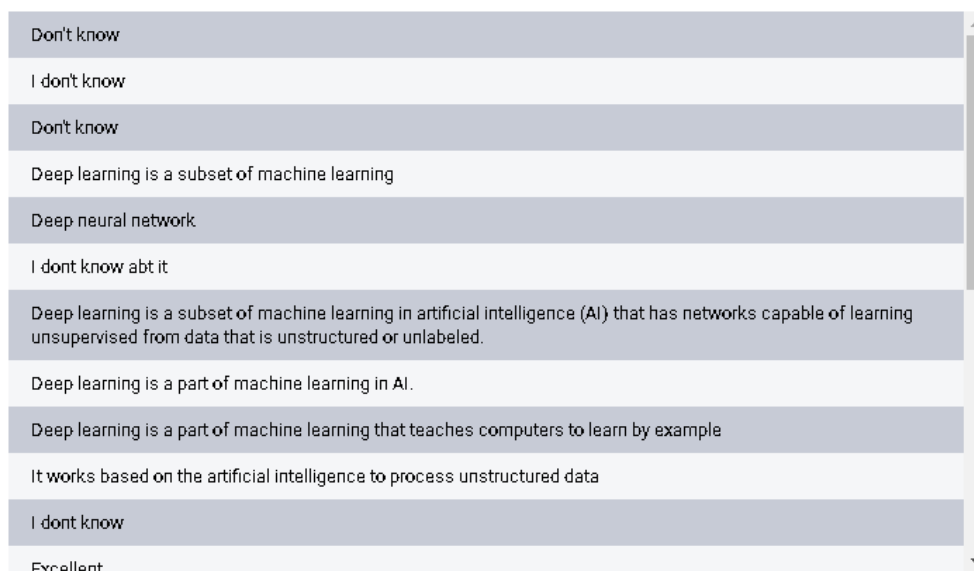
Don't know

I don't know

Don't know

Deep learning is a subset of machine learning

Deep neural network

I dont know abt it

Deep learning is a subset of machine learning in artificial intelligence (AI) that has networks capable of learning unsupervised from data that is unstructured or unlabeled.

Deep learning is a part of machine learning in AI.

Deep learning is a part of machine learning that teaches computers to learn by example

It works based on the artificial intelligence to process unstructured data

I dont know

Excellent